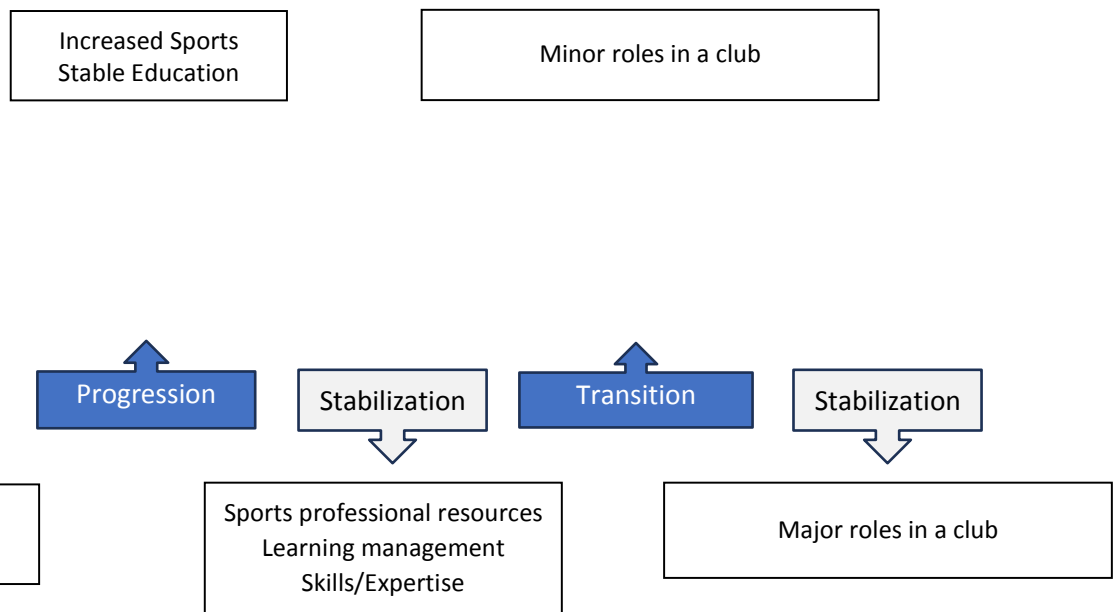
Increased Sports
Stable Education

Minor roles in a club

Progression

Stabilization

Transition

Stabilization

Sports professional resources
Learning management
Skills/Expertise

Major roles in a club